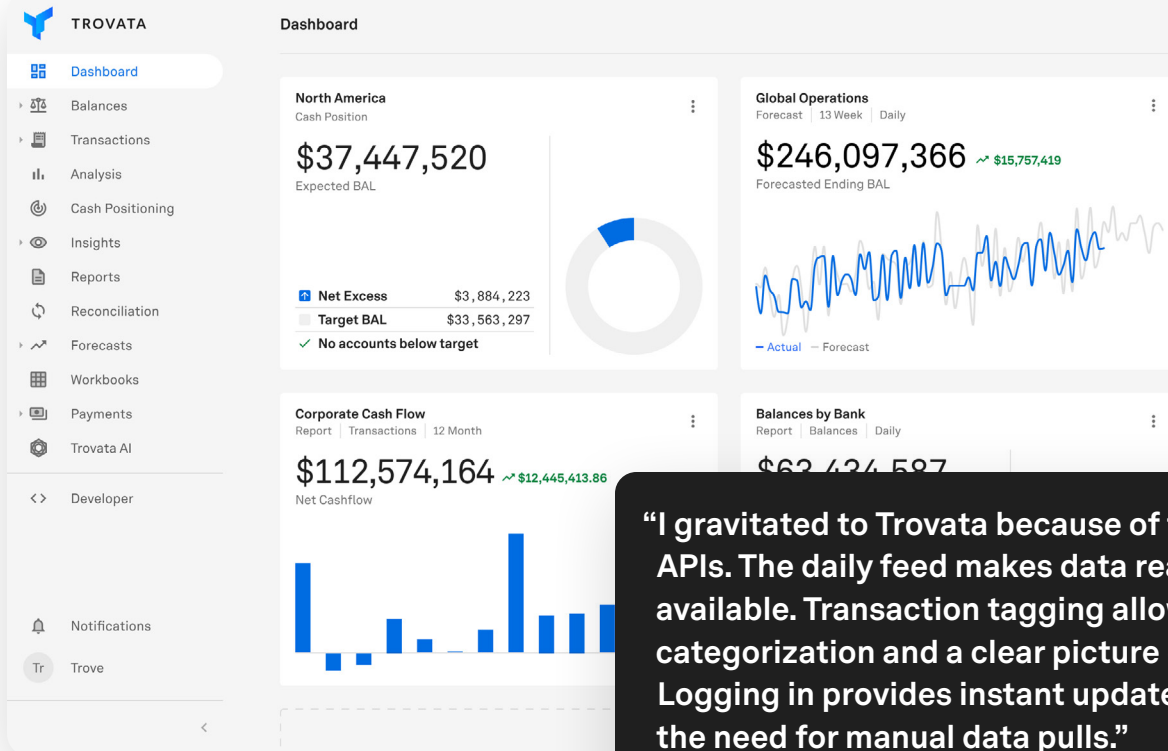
TROVATA

Dashboard
Balances
Transactions
Analysis
Cash Positioning
Insights
Reports
Reconciliation
Forecasts
Workbooks
Payments
Trovata AI
Developer
Notifications
Tr Trove

Dashboard

North America
Cash Position
$37,447,520
Expected BAL
Net Excess $3,884,223
Target BAL $33,563,297
No accounts below target

Global Operations
Forecast | 13 Week | Daily
$246,097,366 $15,757,419
Forecasted Ending BAL
Actual Forecast

Corporate Cash Flow
Report | Transactions | 12 Month
$112,574,164 $12,445,413.86
Net Cashflow

Balances by Bank
Report | Balances | Daily
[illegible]

“I gravitated to Trovata because of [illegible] APIs. The daily feed makes data rea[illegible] available. Transaction tagging allo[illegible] categorization and a clear picture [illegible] Logging in provides instant update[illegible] the need for manual data pulls.”